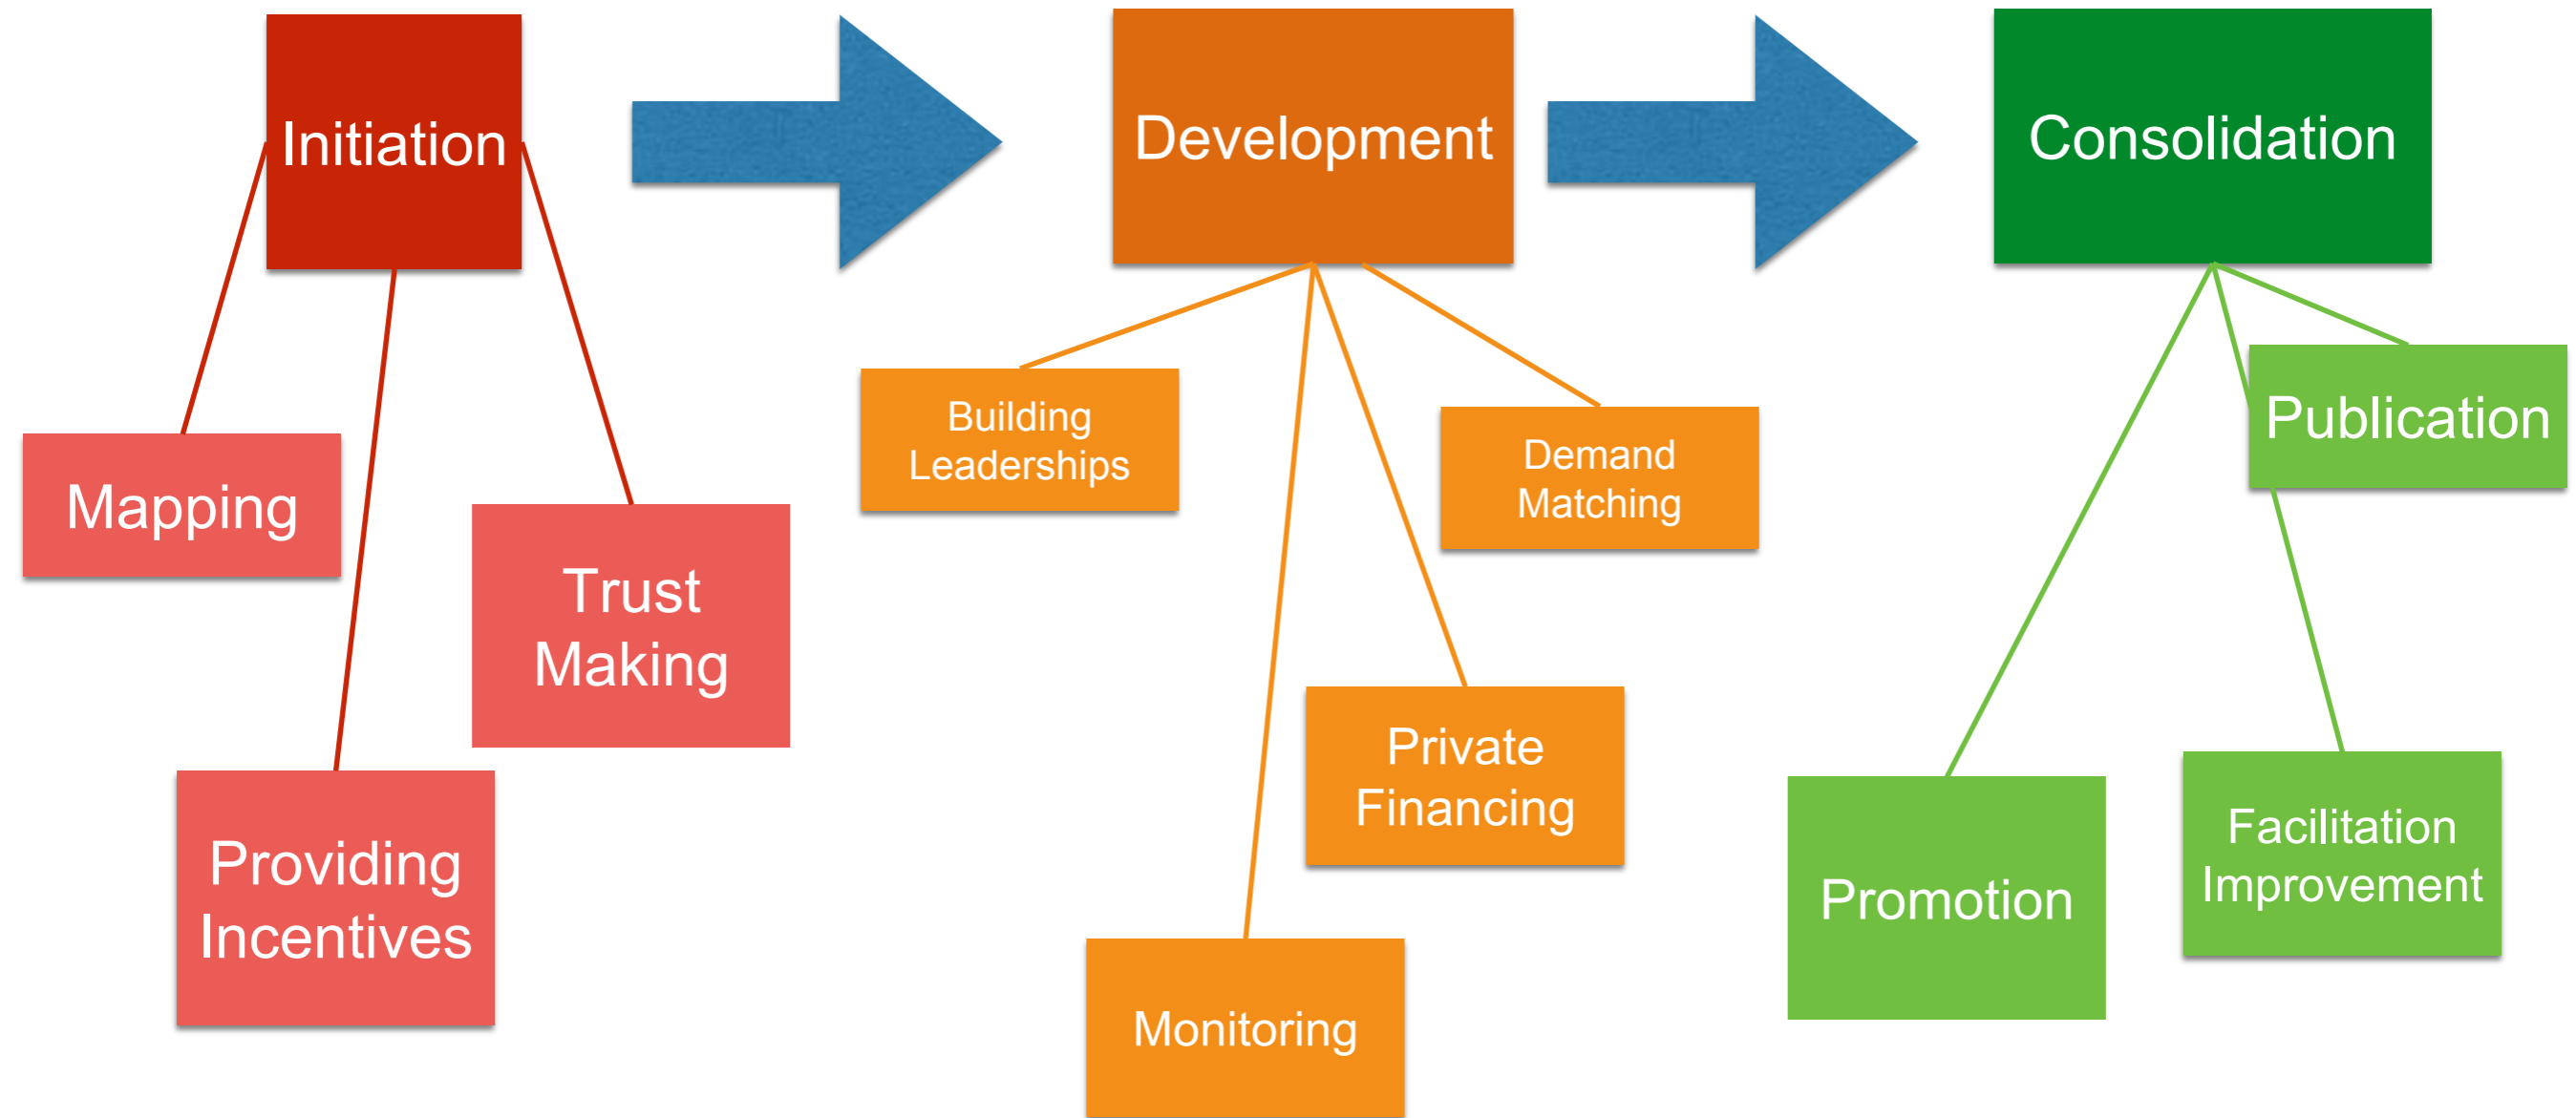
Initiation

Development

Consolidation

Mapping

Trust Making

Providing Incentives

Building Leaderships

Demand Matching

Private Financing

Monitoring

Publication

Promotion

Facilitation Improvement